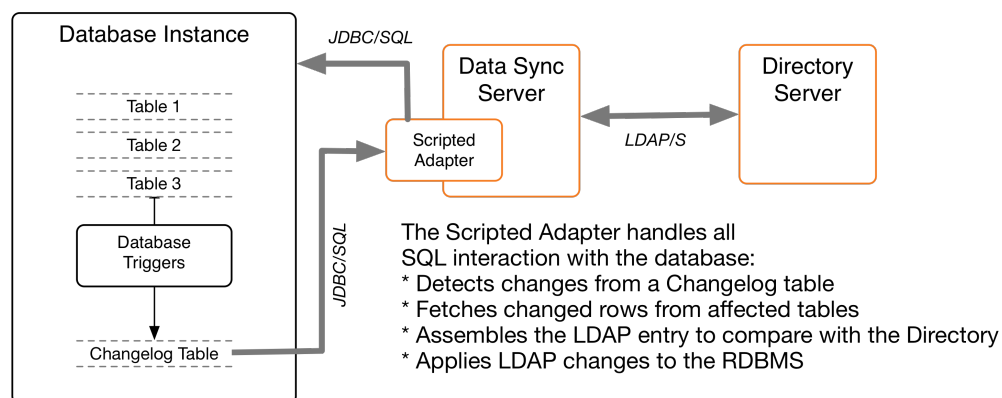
Database Instance

Table 1

Table 2

Table 3

Database Triggers

Changelog Table

JDBC/SQL

JDBC/SQL

Data Sync Server

Scripted Adapter

LDAP/S

Directory Server

The Scripted Adapter handles all SQL interaction with the database:
* Detects changes from a Changelog table
* Fetches changed rows from affected tables
* Assembles the LDAP entry to compare with the Directory
* Applies LDAP changes to the RDBMS